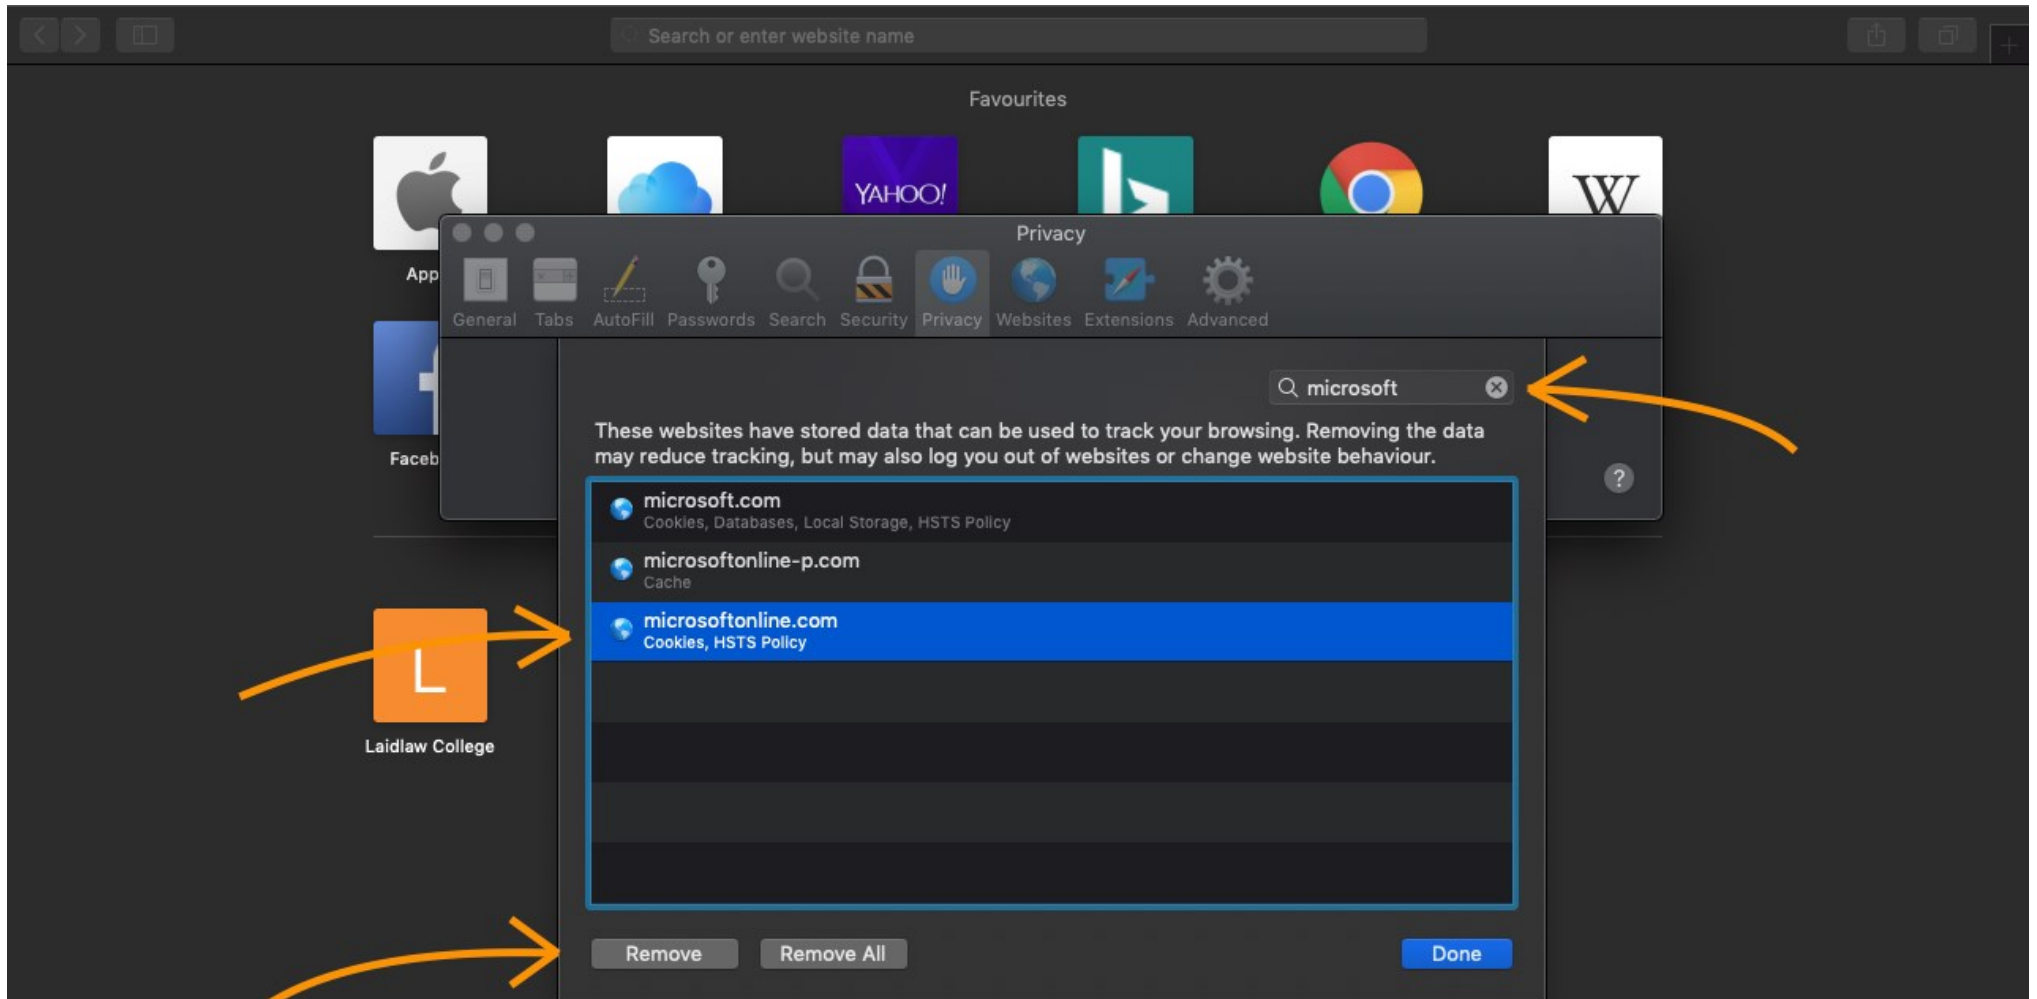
Search or enter website name

Favourites

YAHOO!

W

App

Faceb

Laidlaw College

L

Privacy

General Tabs AutoFill Passwords Search Security Privacy Websites Extensions Advanced

microsoft

These websites have stored data that can be used to track your browsing. Removing the data may reduce tracking, but may also log you out of websites or change website behaviour.

?

microsoft.com
Cookies, Databases, Local Storage, HSTS Policy

microsoftonline-p.com
Cache

microsoftonline.com
Cookies, HSTS Policy

Remove | Remove All | Done